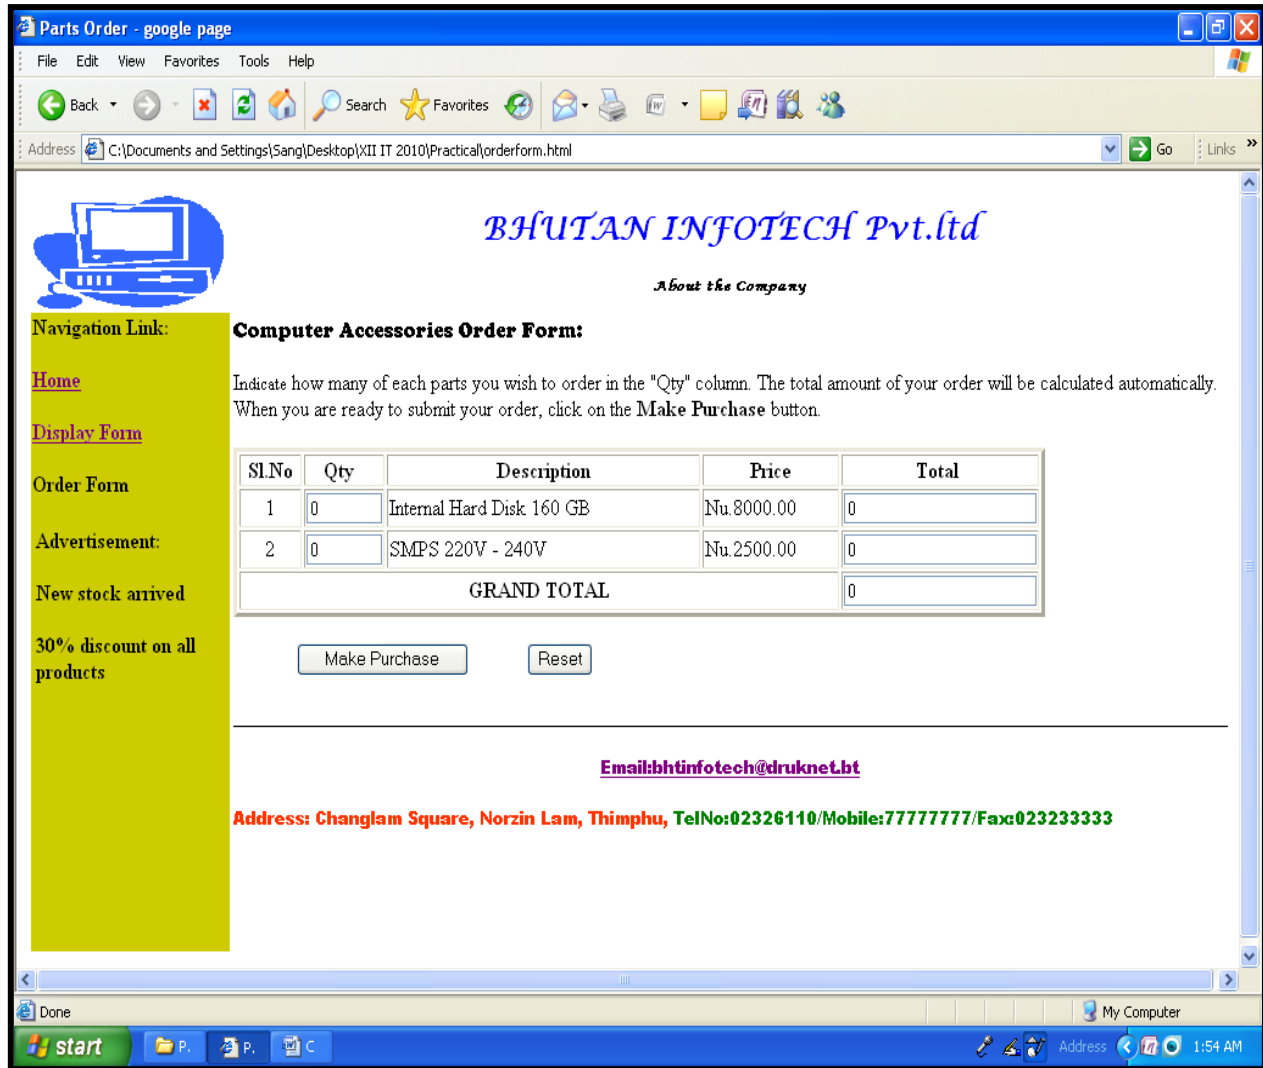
Parts Order - google page

File Edit View Favorites Tools Help

Back Search Favorites

Address C:\Documents and Settings\Sang\Desktop\XII IT 2010\Practical\orderform.html Go Links

BHUTAN INFOTECH Pvt.ltd

About the Company

Navigation Link:

Home

Display Form

Order Form

Advertisement:

New stock arrived

30% discount on all products

Computer Accessories Order Form:

Indicate how many of each parts you wish to order in the "Qty" column. The total amount of your order will be calculated automatically. When you are ready to submit your order, click on the Make Purchase button.

| Sl.No | Qty | Description | Price | Total |
|---|---|---|---|---|
| 1 | 0 | Internal Hard Disk 160 GB | Nu.8000.00 | 0 |
| 2 | 0 | SMPS 220V - 240V | Nu.2500.00 | 0 |
| GRAND TOTAL | | | | 0 |

Make Purchase Reset

Email:bhtinfotech@druknet.bt

Address: Changlam Square, Norzin Lam, Thimphu, TelNo:02326110/Mobile:77777777/Fax:023233333

Done My Computer

start P. P. C Address 1:54 AM